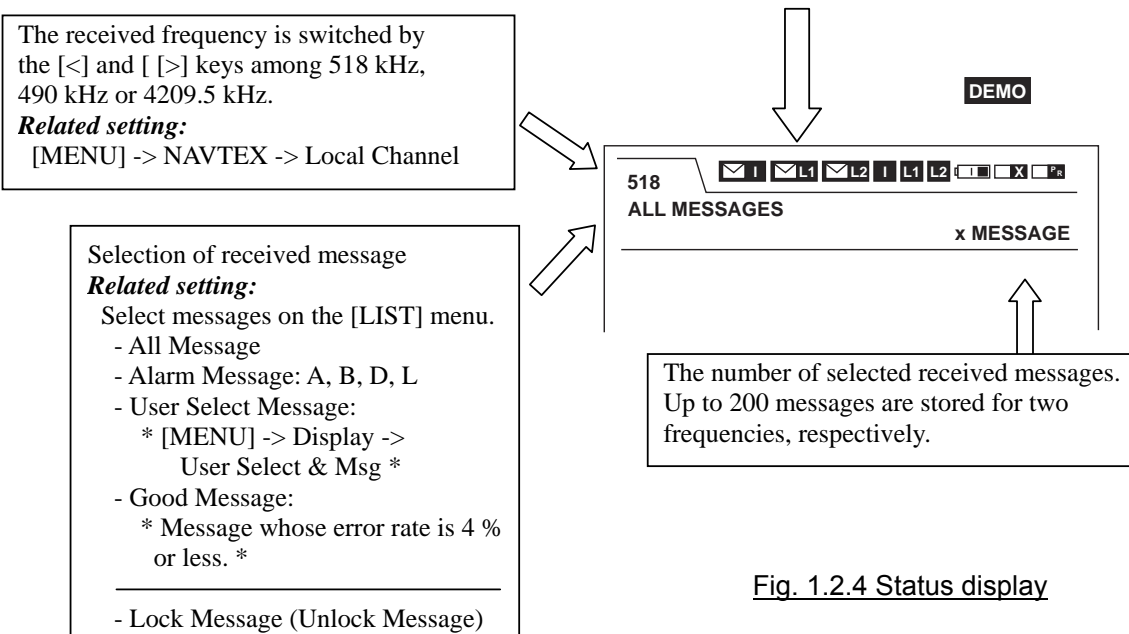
The received frequency is switched by the [<] and [ [>] keys among 518 kHz, 490 kHz or 4209.5 kHz.
***Related setting:***
[MENU] -> NAVTEX -> Local Channel

DEMO

I L1 L2 I L1 L2 X PR
518
ALL MESSAGES
x MESSAGE

Selection of received message
***Related setting:***
Select messages on the [LIST] menu.
- All Message
- Alarm Message: A, B, D, L
- User Select Message:
* [MENU] -> Display -> User Select & Msg *
- Good Message:
* Message whose error rate is 4 % or less. *

- Lock Message (Unlock Message)

The number of selected received messages. Up to 200 messages are stored for two frequencies, respectively.

Fig. 1.2.4 Status display